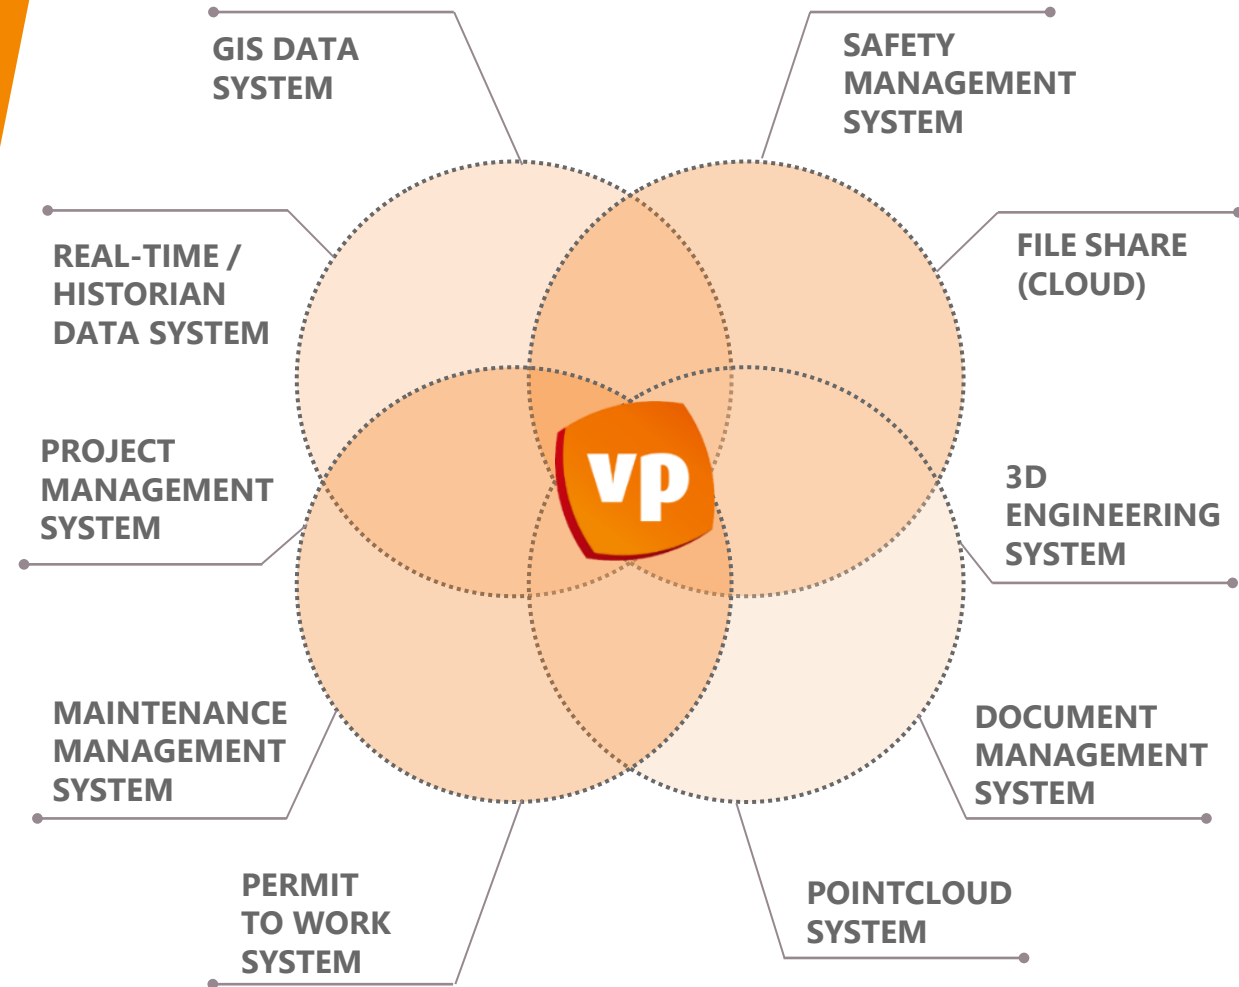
GIS DATA SYSTEM

SAFETY MANAGEMENT SYSTEM

REAL-TIME / HISTORIAN DATA SYSTEM

FILE SHARE (CLOUD)

PROJECT MANAGEMENT SYSTEM

vp

3D ENGINEERING SYSTEM

MAINTENANCE MANAGEMENT SYSTEM

DOCUMENT MANAGEMENT SYSTEM

PERMIT TO WORK SYSTEM

POINTCLOUD SYSTEM